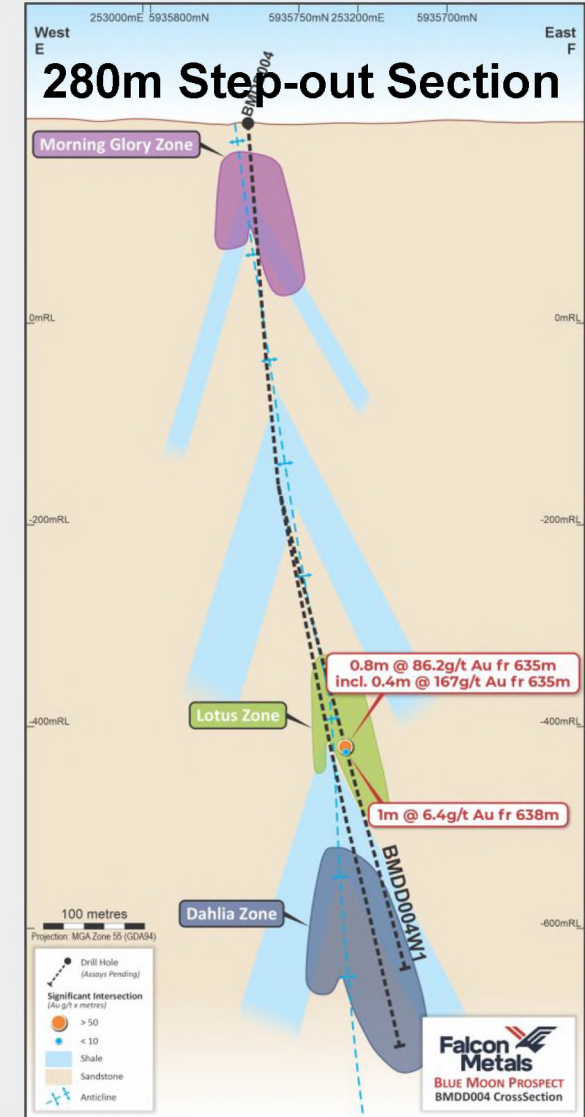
253000mE 5935800mN 5935750mN 253200mE 5935700mN

West
E

East
F

280m Step-out Section

BMDD004

Morning Glory Zone

0mRL

0mRL

-200mRL

-200mRL

0.8m @ 86.2g/t Au fr 635m
incl. 0.4m @ 167g/t Au fr 635m

-400mRL

Lotus Zone

-400mRL

1m @ 6.4g/t Au fr 638m

BMDD004W1

100 metres

Dahlia Zone

-600mRL

Projection: MGA Zone 55 (GDA94)

Drill Hole
(Assays Pending)

Significant Intersection
(Au g/t x metres)

> 50

< 10

Shale

Sandstone

Anticline

Falcon Metals

BLUE MOON PROSPECT
BMDD004 CrossSection